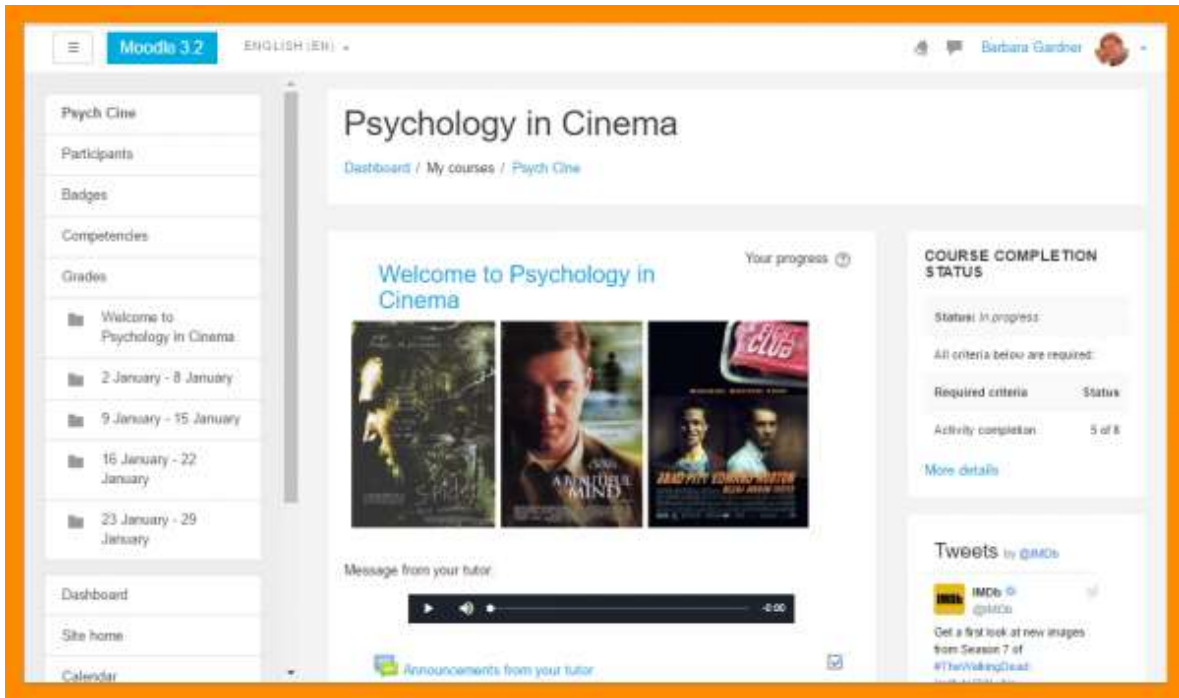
≡ Moodle 3.2 ENGLISH (EN) ▾

Barbara Gardner

Psych Cine
Participants
Badges
Competencies
Grades
Welcome to Psychology in Cinema
2 January - 8 January
9 January - 15 January
16 January - 22 January
23 January - 29 January

Dashboard
Site home
Calendar

Psychology in Cinema

Dashboard / My courses / Psych Cine

Your progress ?

Welcome to Psychology in Cinema

Spider

A BEAUTIFUL MIND

FIGHT CLUB

BRAD PITT EDWARD NORTON

Message from your tutor:

-0:00

Announcements from your tutor

COURSE COMPLETION STATUS

Status: In progress

All criteria below are required:

| Required criteria | Status |
|---|---|
| Activity completion | 5 of 8 |

More details

Tweets by @IMDb

IMDb
@IMDb

Get a first look at new images from Season 7 of #TheWalkingDead
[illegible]